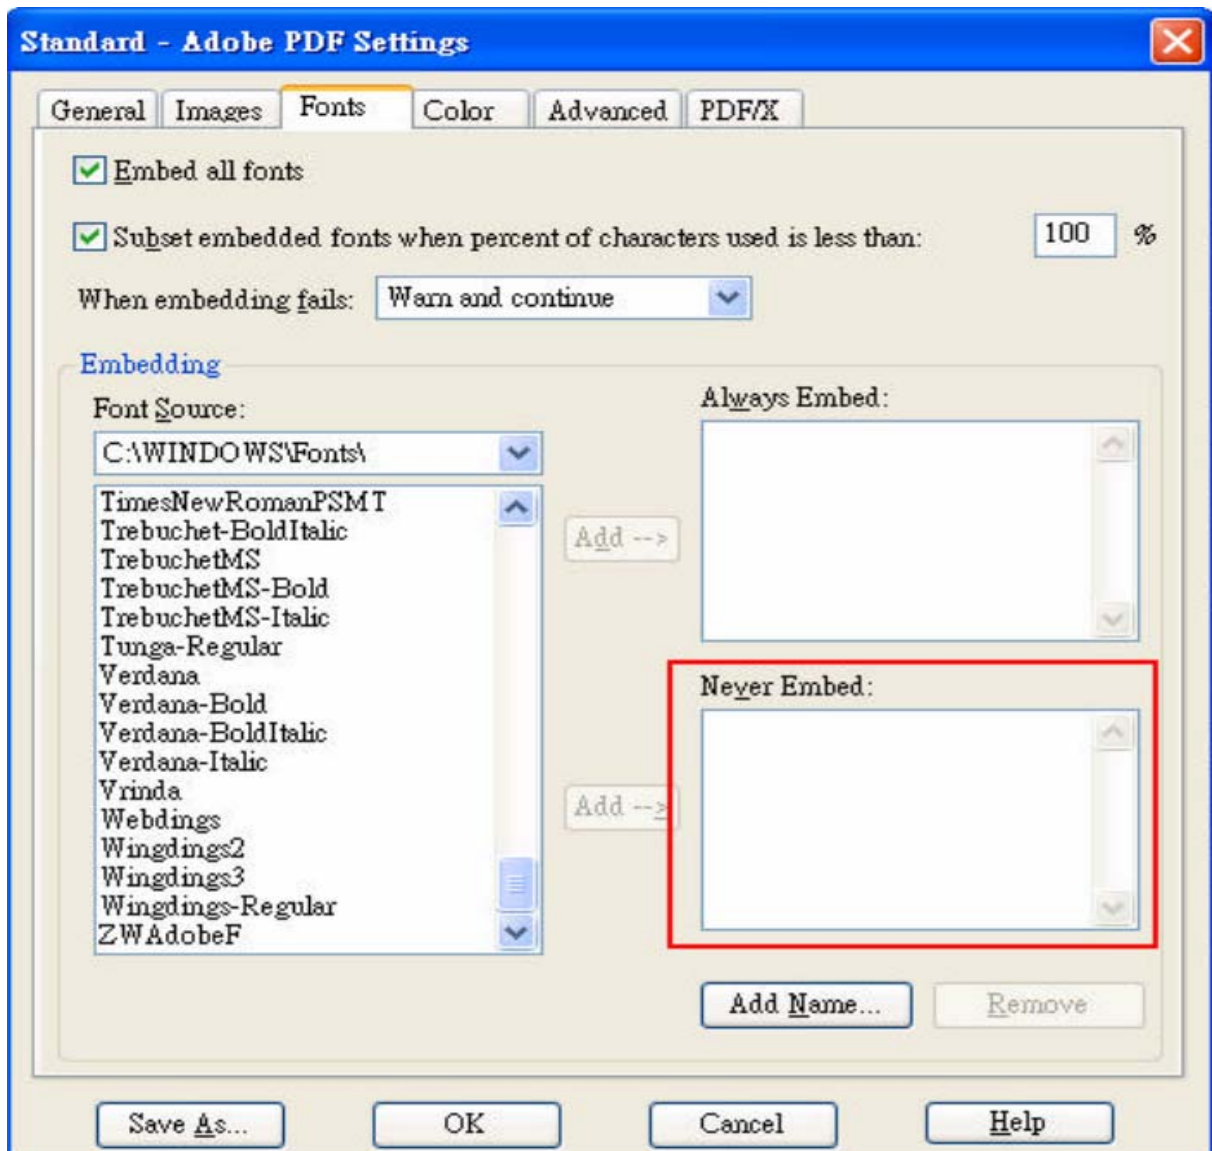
Standard - Adobe PDF Settings

General | Images | Fonts | Color | Advanced | PDF/X

Embed all fonts

Subset embedded fonts when percent of characters used is less than: 100 %

When embedding fails: Warn and continue

Embedding

Font Source:

C:\WINDOWS\Fonts\

TimesNewRomanPSMT
Trebuchet-BoldItalic
TrebuchetMS
TrebuchetMS-Bold
TrebuchetMS-Italic
Tunga-Regular
Verdana
Verdana-Bold
Verdana-BoldItalic
Verdana-Italic
Vrinda
Webdings
Wingdings2
Wingdings3
Wingdings-Regular
ZWAdobeF

Add -->

Add -->

Always Embed:

Never Embed:

Add Name...

Remove

Save As...

OK

Cancel

Help